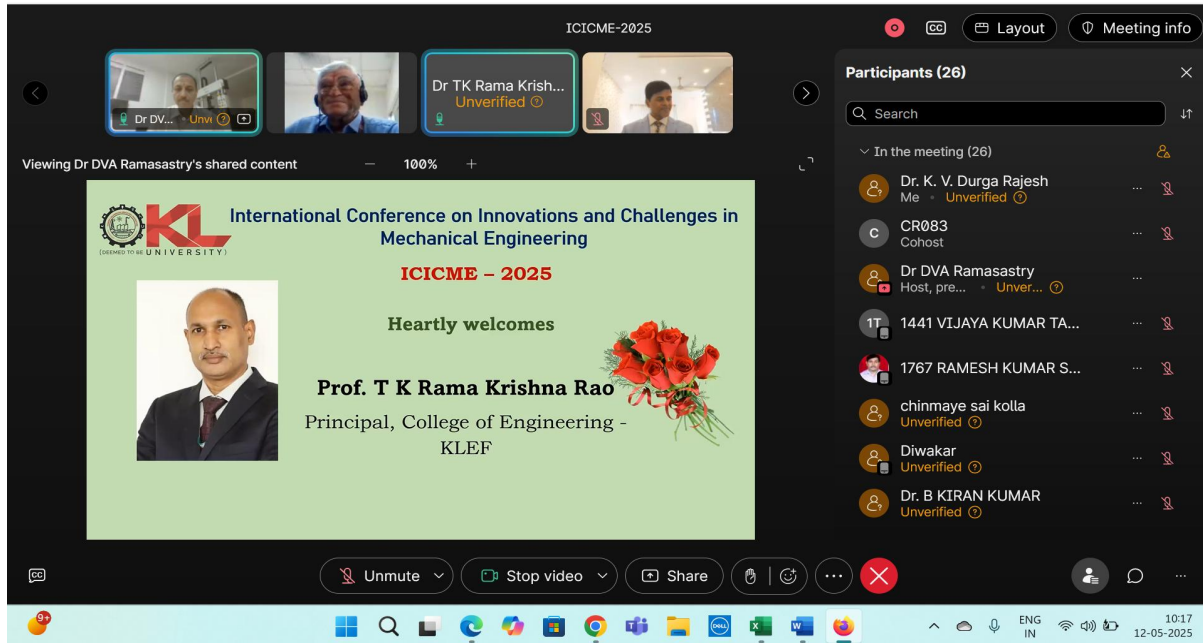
ICICME-2025

Layout

Meeting info

Dr DV... • Unve

Dr TK Rama Krish...
Unverified

Viewing Dr DVA Ramasastry's shared content

100%

KL UNIVERSITY
(DEEMED TO BE UNIVERSITY)

International Conference on Innovations and Challenges in Mechanical Engineering

ICICME – 2025

Heartly welcomes

Prof. T K Rama Krishna Rao

Principal, College of Engineering - KLEF

Participants (26)

Search

In the meeting (26)

Dr. K. V. Durga Rajesh
Me • Unverified

CR083
Cohost

Dr DVA Ramasastry
Host, pre... • Unver...

1441 VIJAYA KUMAR TA...

1767 RAMESH KUMAR S...

chinmaye sai kolla
Unverified

Diwakar
Unverified

Dr. B KIRAN KUMAR
Unverified

Unmute

Stop video

Share

9+

ENG
IN

10:17
12-05-2025